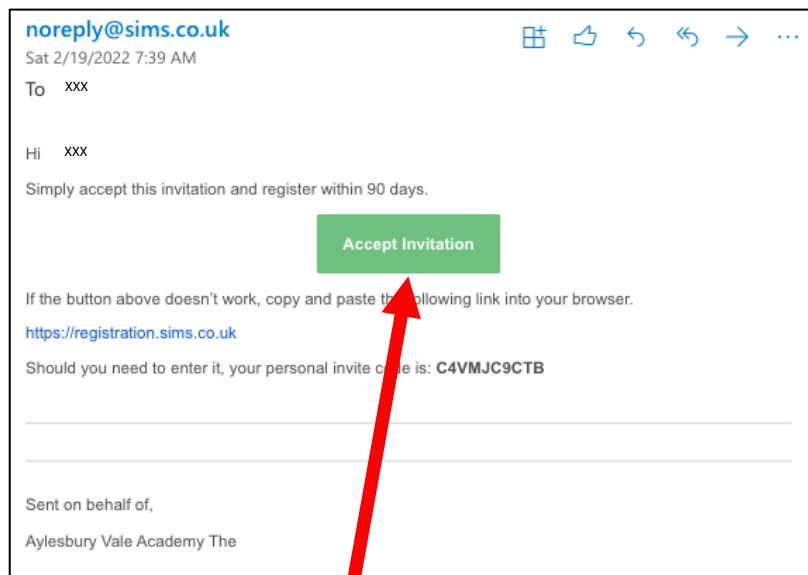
noreply@sims.co.uk
Sat 2/19/2022 7:39 AM
To XXX

Hi XXX

Simply accept this invitation and register within 90 days.

Accept Invitation

If the button above doesn't work, copy and paste th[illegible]ollowing link into your browser.

https://registration.sims.co.uk

Should you need to enter it, your personal invite c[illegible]e is: **C4VMJC9CTB**

Sent on behalf of,

Aylesbury Vale Academy The